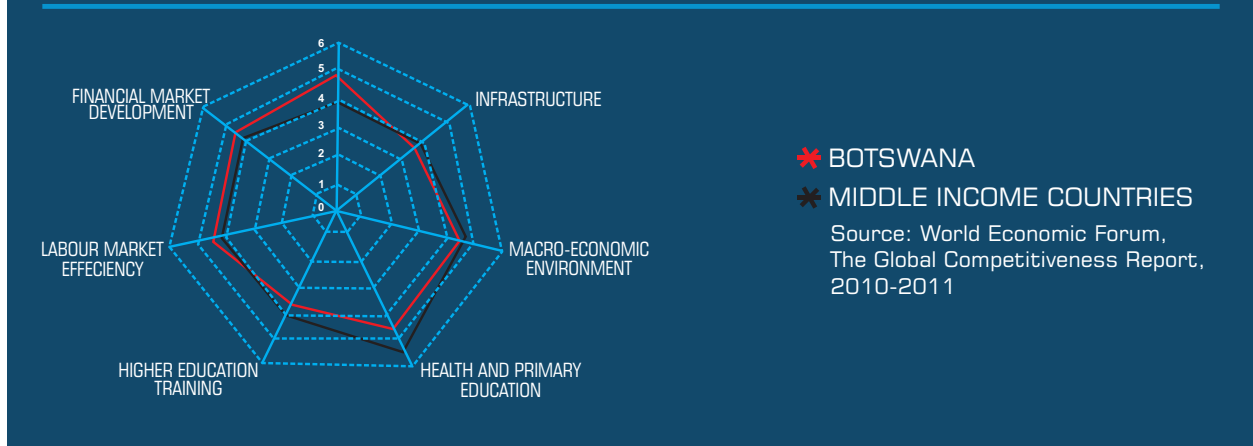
6
5
4
3
2
1
0

FINANCIAL MARKET DEVELOPMENT

INFRASTRUCTURE

LABOUR MARKET EFFECIENCY

MACRO-ECONOMIC ENVIRONMENT

HIGHER EDUCATION TRAINING

HEALTH AND PRIMARY EDUCATION

BOTSWANA
MIDDLE INCOME COUNTRIES
Source: World Economic Forum, The Global Competitiveness Report, 2010-2011